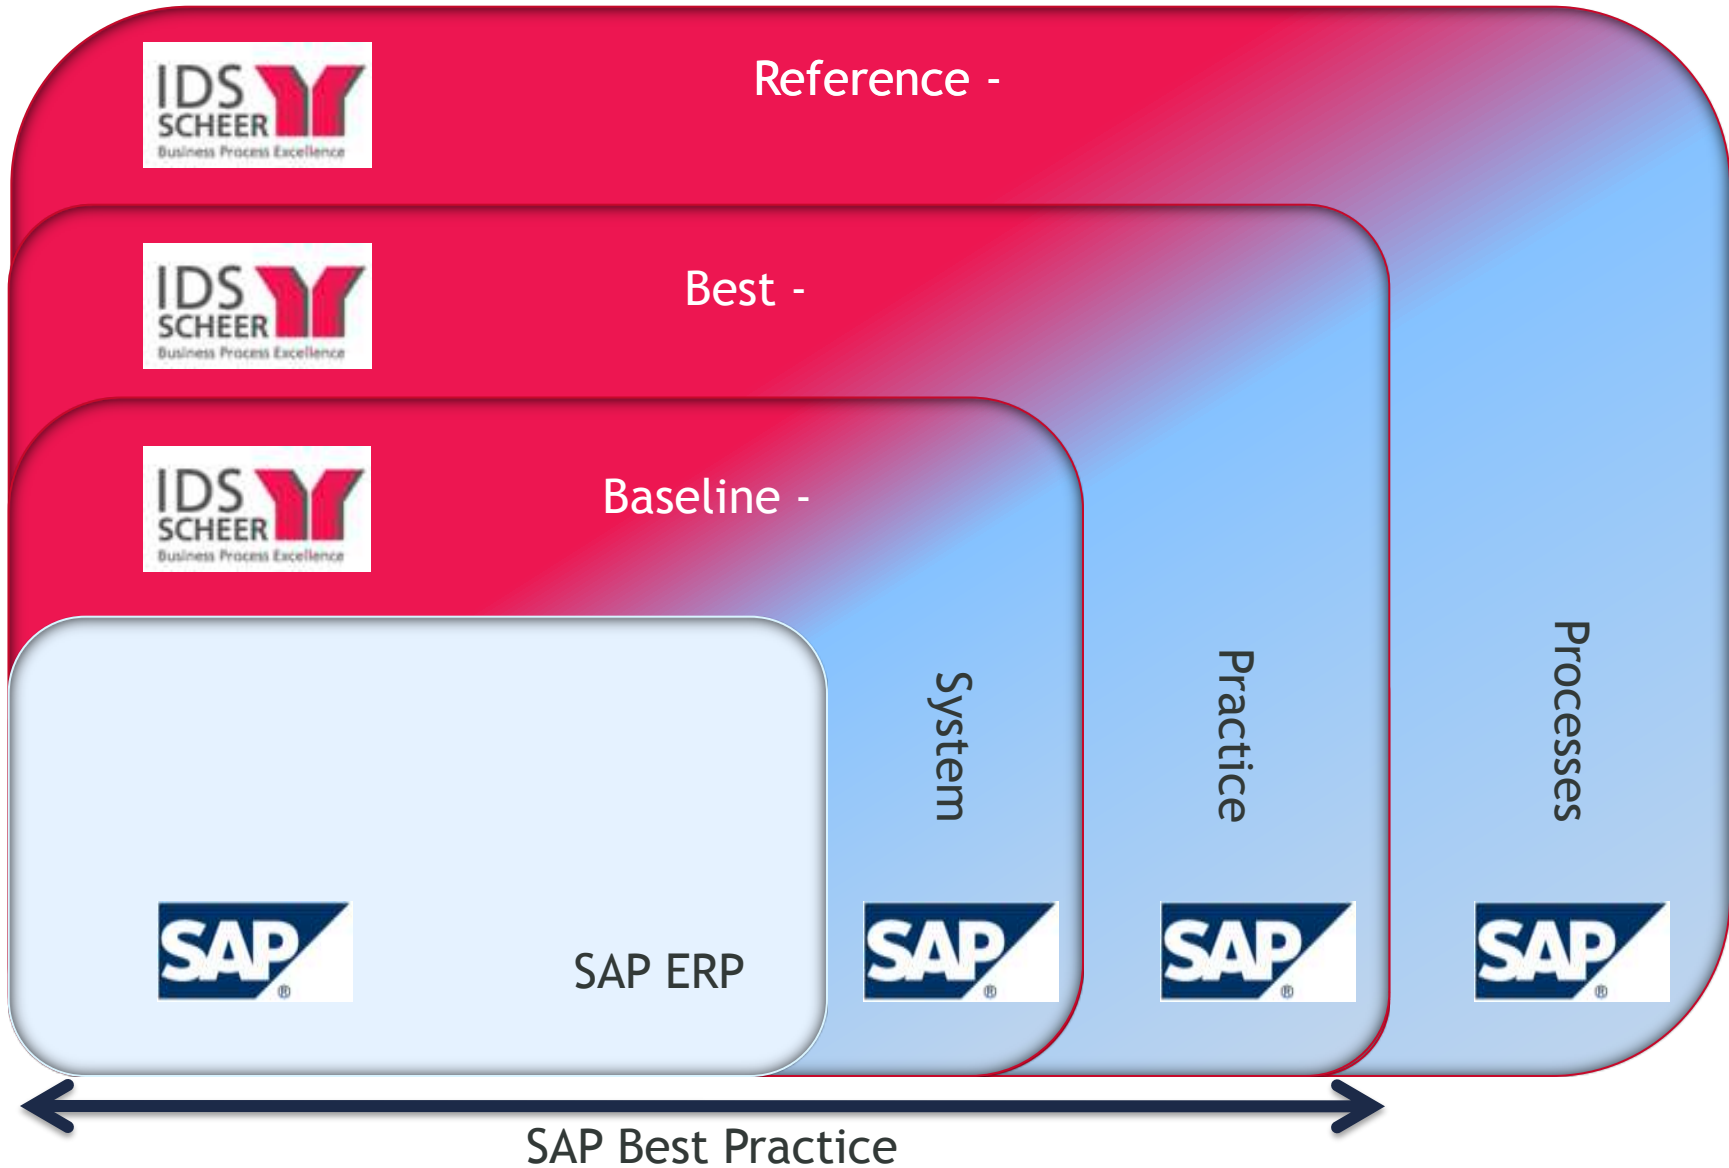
IDS SCHEER Business Process Excellence

Reference -

IDS SCHEER Business Process Excellence

Best -

IDS SCHEER Business Process Excellence

Baseline -

System

Practice

Processes

SAP®

SAP ERP

SAP®

SAP®

SAP®

SAP Best Practice